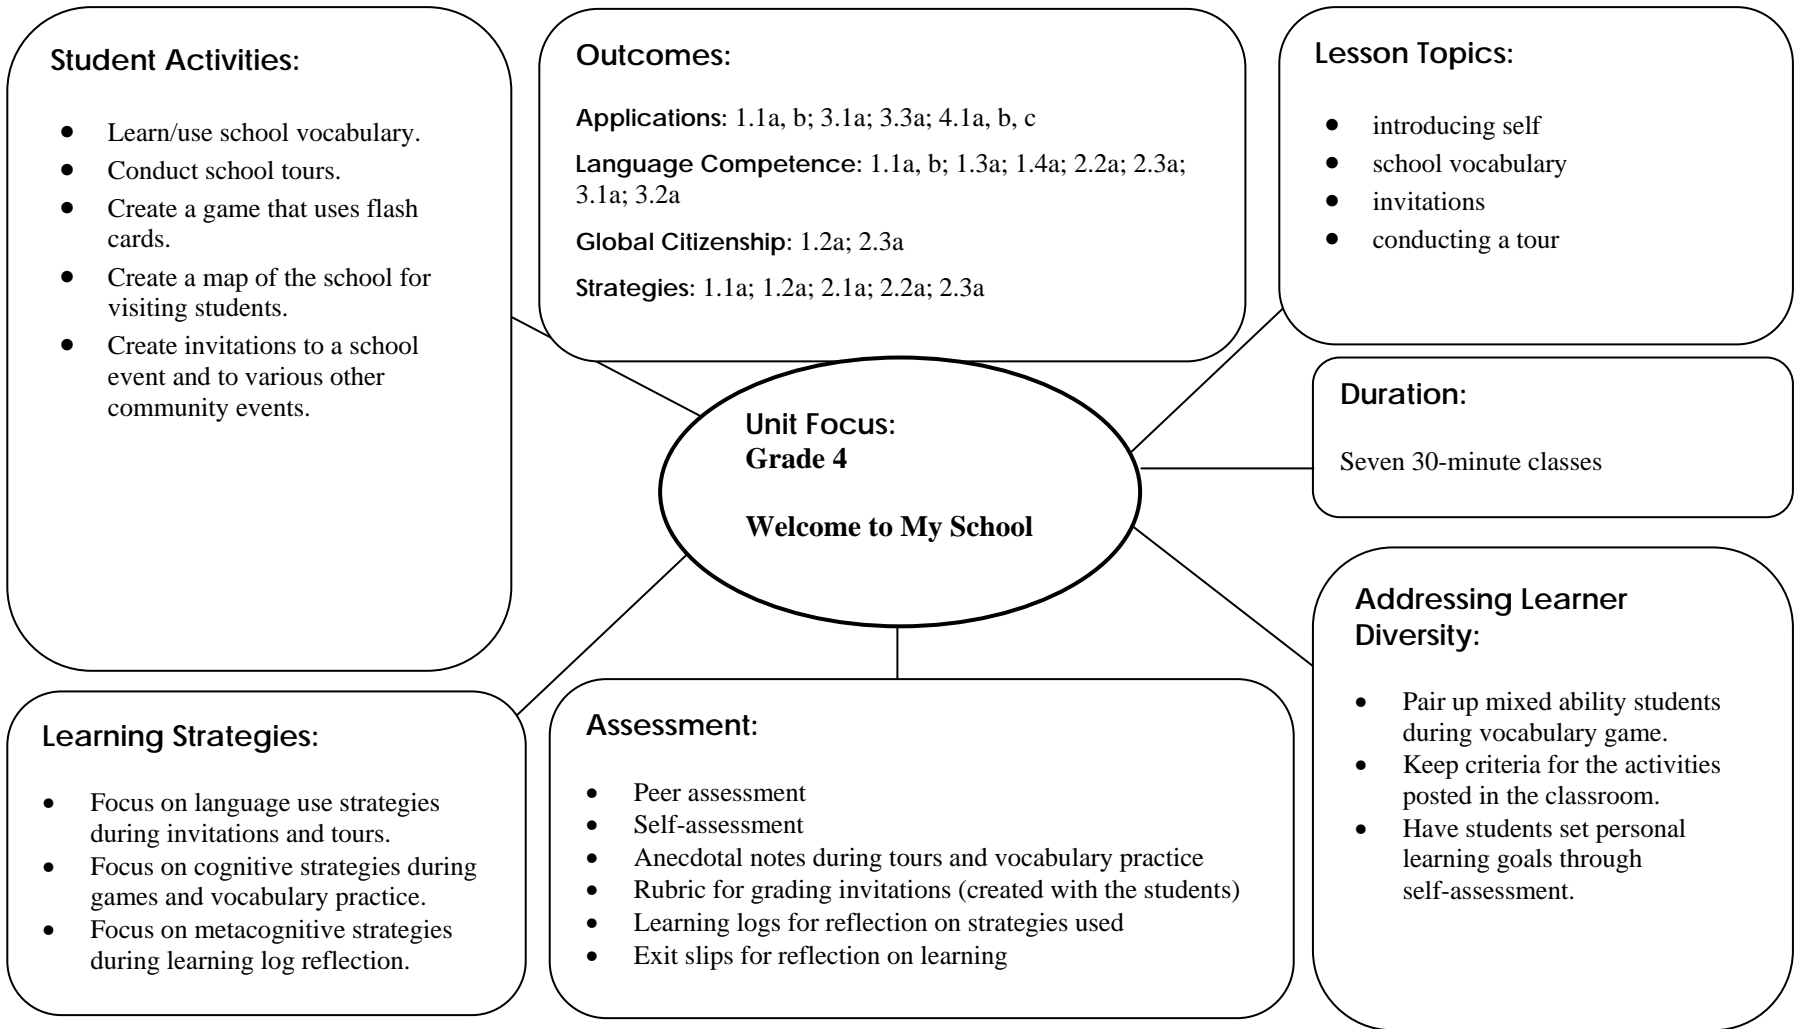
Student Activities:

- Learn/use school vocabulary.
- Conduct school tours.
- Create a game that uses flash cards.
- Create a map of the school for visiting students.
- Create invitations to a school event and to various other community events.

Outcomes:

Applications: 1.1a, b; 3.1a; 3.3a; 4.1a, b, c

Language Competence: 1.1a, b; 1.3a; 1.4a; 2.2a; 2.3a; 3.1a; 3.2a

Global Citizenship: 1.2a; 2.3a

Strategies: 1.1a; 1.2a; 2.1a; 2.2a; 2.3a

Lesson Topics:

- introducing self
- school vocabulary
- invitations
- conducting a tour

Duration:

Seven 30-minute classes

Unit Focus:
Grade 4

Welcome to My School

Addressing Learner Diversity:

- Pair up mixed ability students during vocabulary game.
- Keep criteria for the activities posted in the classroom.
- Have students set personal learning goals through self-assessment.

Learning Strategies:

- Focus on language use strategies during invitations and tours.
- Focus on cognitive strategies during games and vocabulary practice.
- Focus on metacognitive strategies during learning log reflection.

Assessment:

- Peer assessment
- Self-assessment
- Anecdotal notes during tours and vocabulary practice
- Rubric for grading invitations (created with the students)
- Learning logs for reflection on strategies used
- Exit slips for reflection on learning